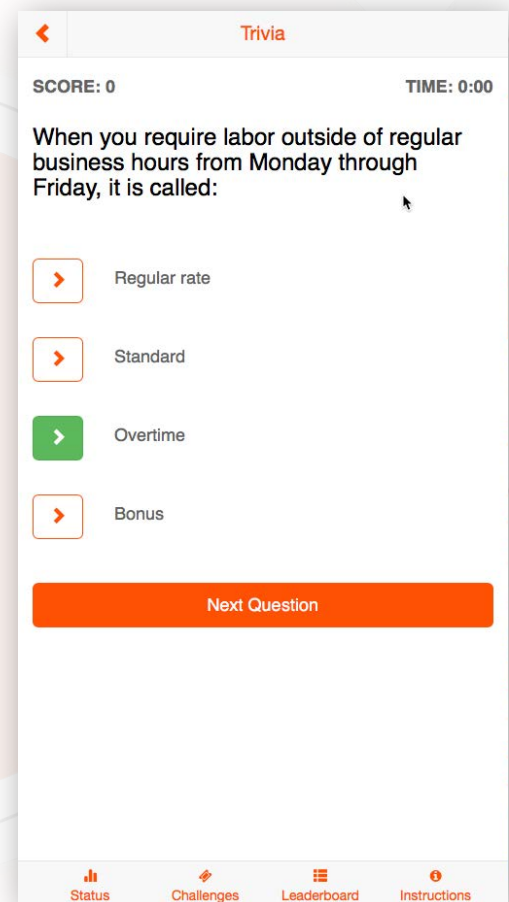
Trivia

SCORE: 0

TIME: 0:00

When you require labor outside of regular business hours from Monday through Friday, it is called:

Regular rate

Standard

Overtime

Bonus

Next Question

Status
Challenges
Leaderboard
Instructions